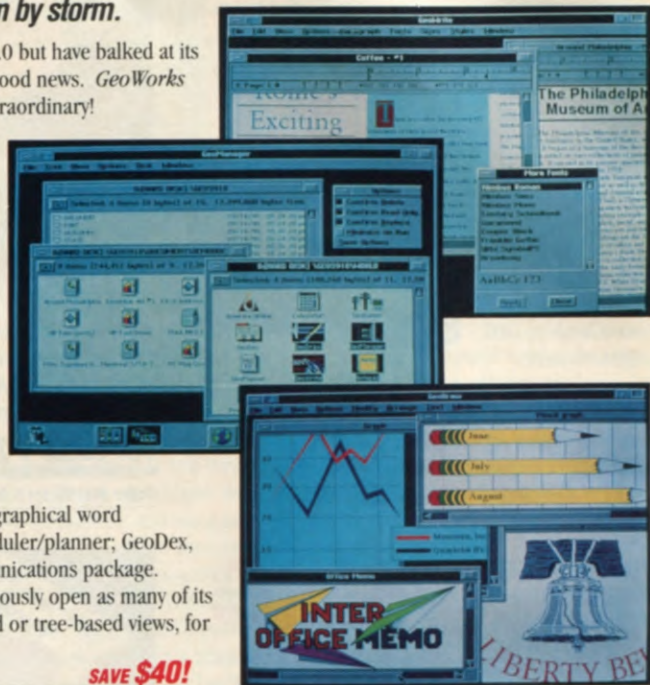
n by storm.

.0 but have balked at its ood news. *GeoWorks* raordinary!

GeoWrite

Coffee - #1

Exciting

The Philadelph Museum of A

More Fonts

GeoManager

Options

INTER OFFICE MEMO

June

July

August

LIBERTY BE

graphical word duler/planner; GeoDex, nications package. ously open as many of its d or tree-based views, for

SAVE $40!